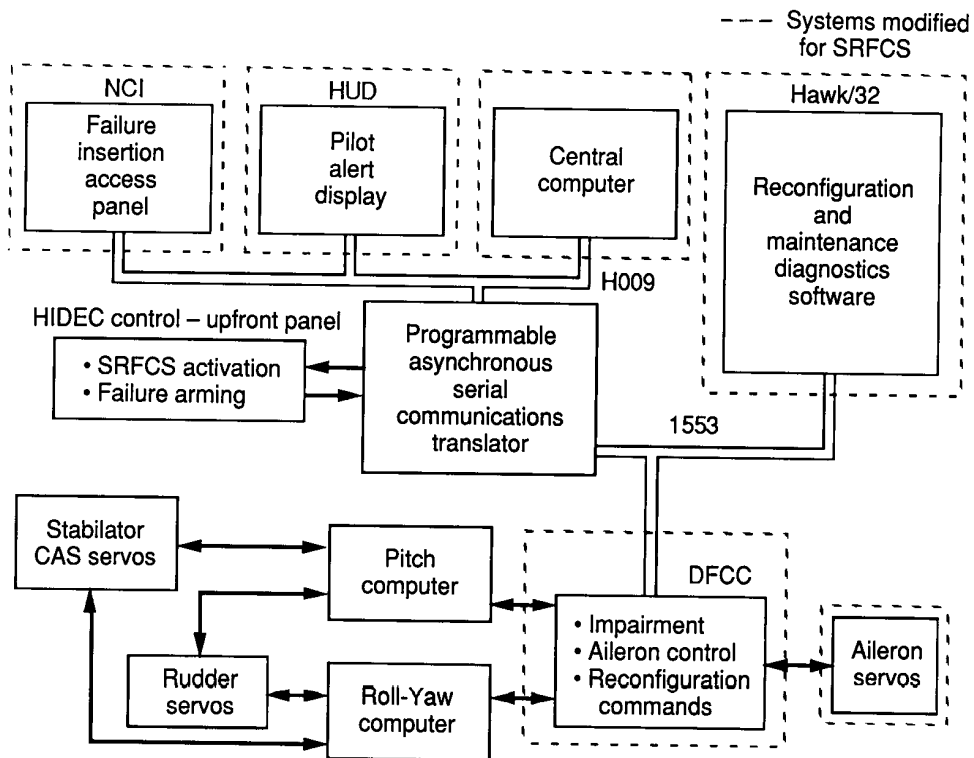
- - - Systems modified for SRFCS

NCI
Failure insertion access panel

HUD
Pilot alert display

Central computer

Hawk/32
Reconfiguration and maintenance diagnostics software

H009

HIDEC control – upfront panel
• SRFCS activation
• Failure arming

Programmable asynchronous serial communications translator

1553

Stabilator CAS servos

Pitch computer

DFCC
• Impairment
• Aileron control
• Reconfiguration commands

Aileron servos

Rudder servos

Roll-Yaw computer